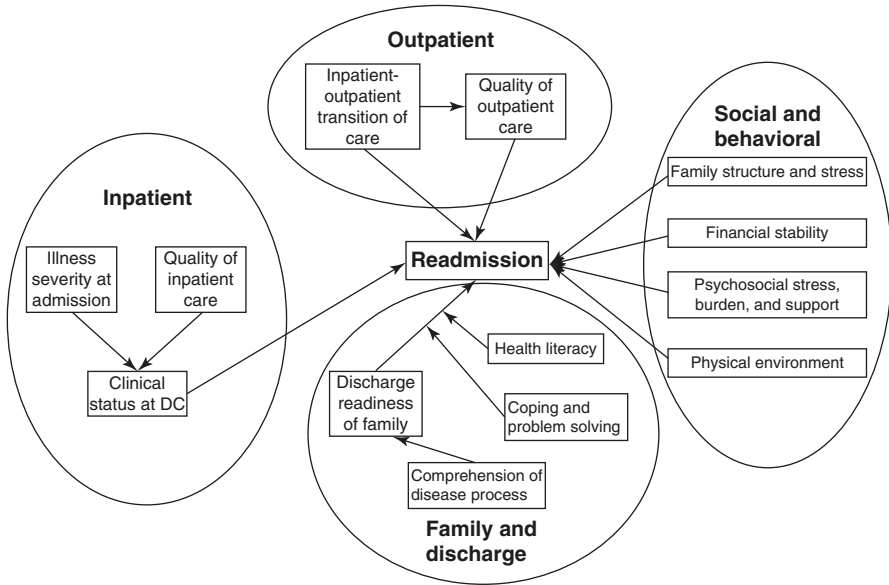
Outpatient

Inpatient-outpatient transition of care

Quality of outpatient care

Social and behavioral

Family structure and stress

Financial stability

Psychosocial stress, burden, and support

Physical environment

Inpatient

Illness severity at admission

Quality of inpatient care

Clinical status at DC

Readmission

Health literacy

Discharge readiness of family

Coping and problem solving

Comprehension of disease process

Family and discharge